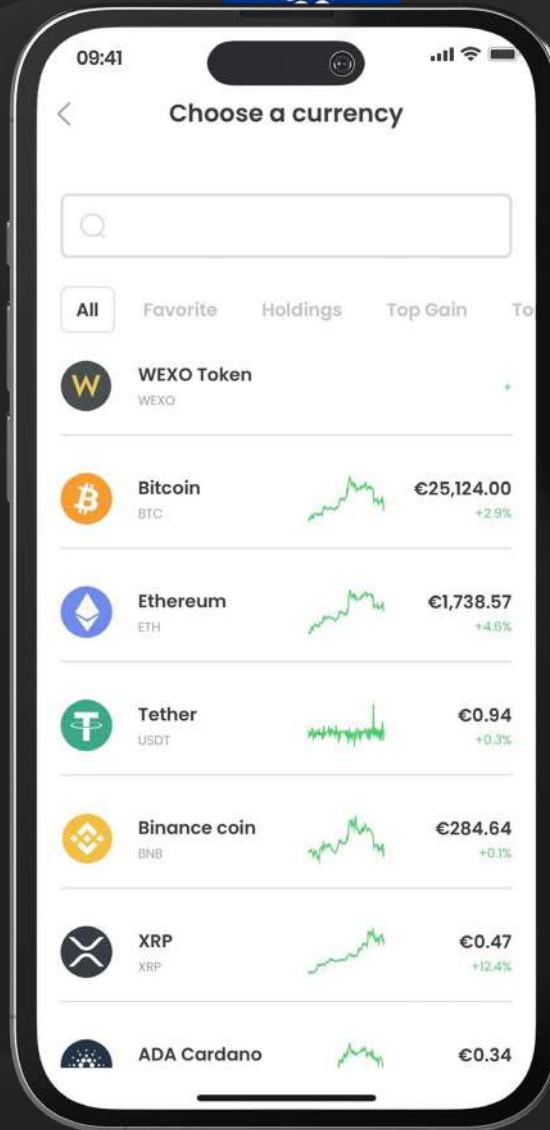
09:41

Choose a currency

All Favorite Holdings Top Gain To

WEXO Token
WEXO
+

Bitcoin
BTC
€25,124.00
+2.9%

Ethereum
ETH
€1,738.57
+4.6%

Tether
USDT
€0.94
+0.3%

Binance coin
BNB
€284.64
+0.1%

XRP
XRP
€0.47
+12.4%

ADA Cardano
€0.34